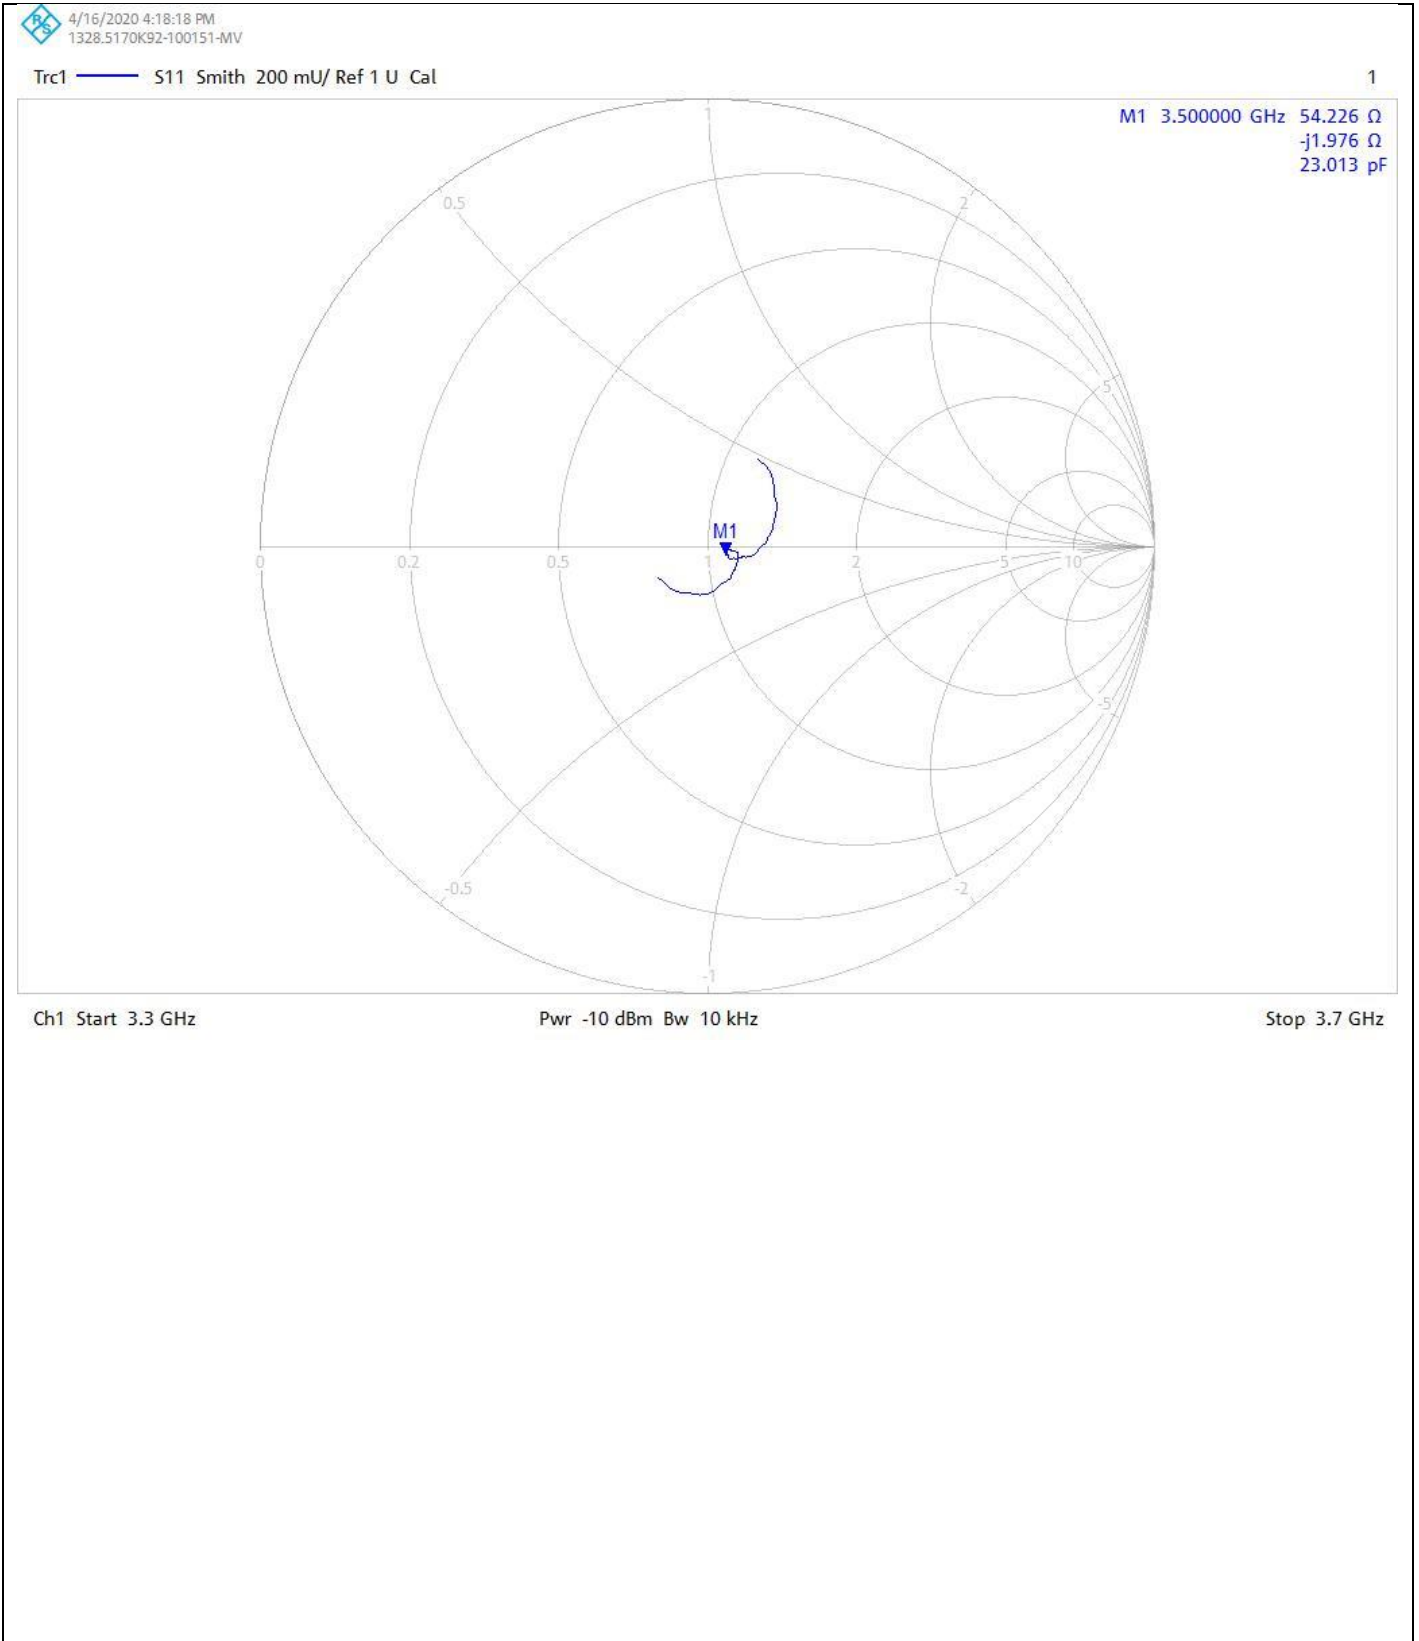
RS 4/16/2020 4:18:18 PM
1328.5170K92-100151-MV

Trc1 S11 Smith 200 mU/ Ref 1 U Cal

1

M1 3.500000 GHz 54.226 Ω
-j1.976 Ω
23.013 pF

1
0.5
2
5
0
0.2
0.5
1
2
5
10
M1
-5
-0.5
-2
-1

Ch1 Start 3.3 GHz

Pwr -10 dBm Bw 10 kHz

Stop 3.7 GHz